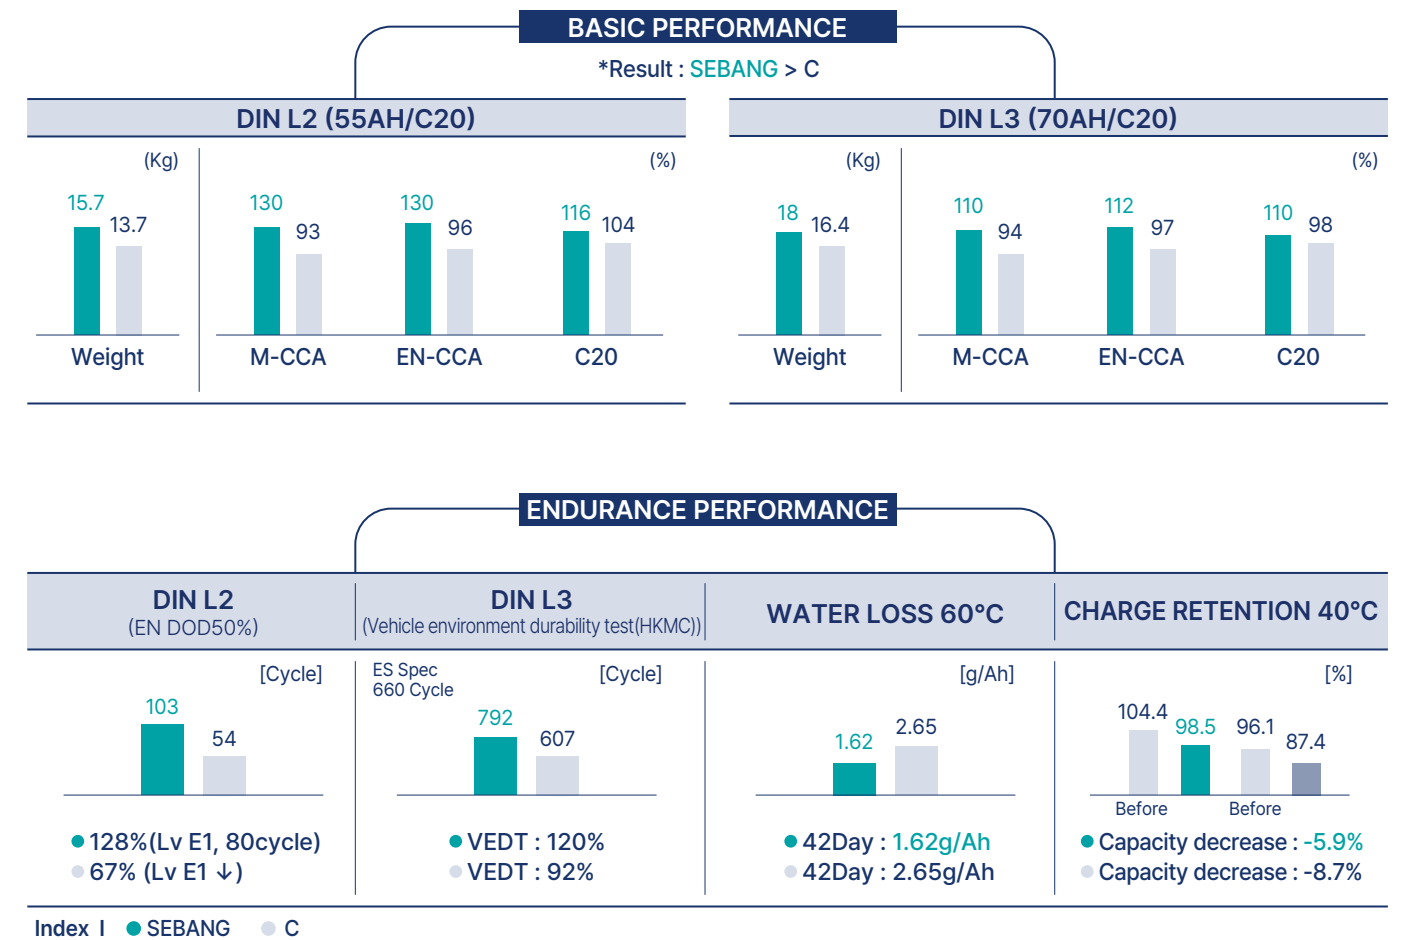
BASIC PERFORMANCE

*Result : SEBANG > C

DIN L2 (55AH/C20)

(Kg)

15.7 13.7

Weight

(%)

130 93

M-CCA

130 96

EN-CCA

116 104

C20

DIN L3 (70AH/C20)

(Kg)

18 16.4

Weight

(%)

110 94

M-CCA

112 97

EN-CCA

110 98

C20

ENDURANCE PERFORMANCE

DIN L2
(EN DOD50%)

DIN L3
(Vehicle environment durability test(HKMC))

WATER LOSS 60°C

CHARGE RETENTION 40°C

[Cycle]

103 54

● 128%(Lv E1, 80cycle)
● 67% (Lv E1 ↓)

ES Spec
660 Cycle

[Cycle]

792 607

● VEDT : 120%
● VEDT : 92%

[g/Ah]

1.62 2.65

● 42Day : 1.62g/Ah
● 42Day : 2.65g/Ah

[%]

104.4 98.5 96.1 87.4

Before Before

● Capacity decrease : -5.9%
● Capacity decrease : -8.7%

Index I ● SEBANG ● C